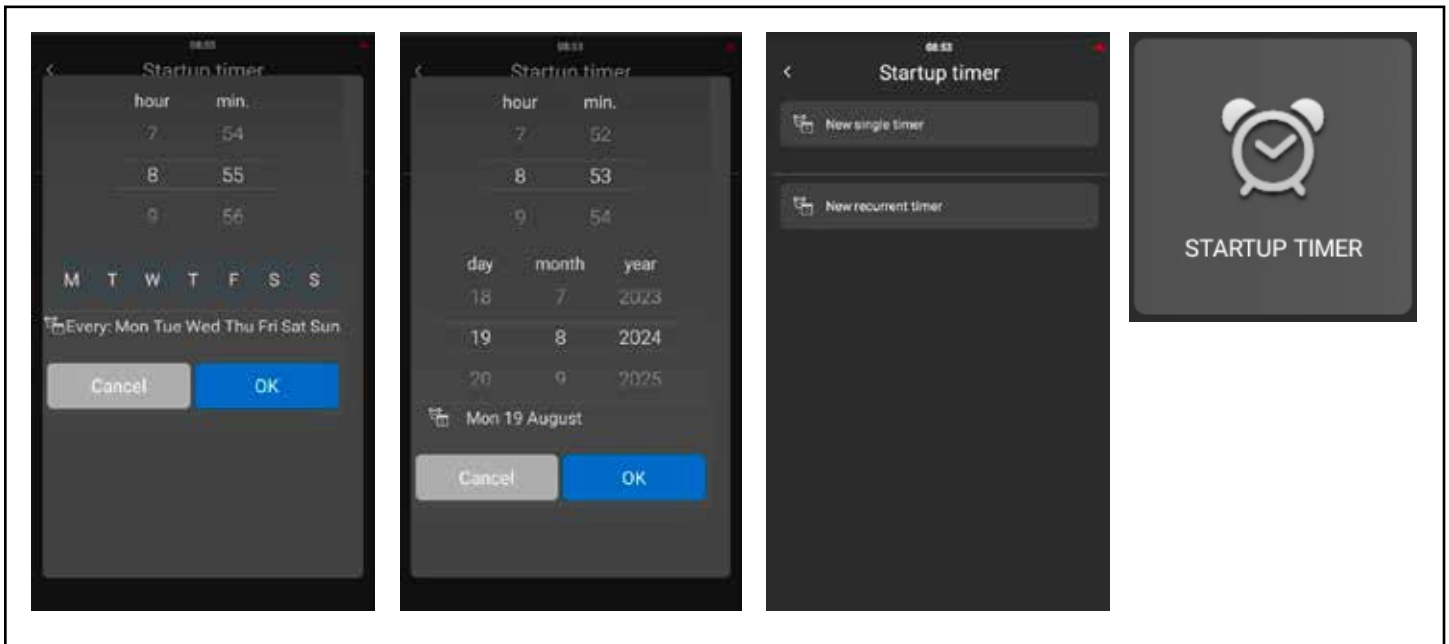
08:55
Startup timer
hour min.
7 54
8 55
9 56
M T W T F S S
Every: Mon Tue Wed Thu Fri Sat Sun
Cancel OK

08:53
Startup timer
hour min.
7 52
8 53
9 54
day month year
18 7 2023
19 8 2024
20 9 2025
Mon 19 August
Cancel OK

08:53
Startup timer
New single timer
New recurrent timer

STARTUP TIMER